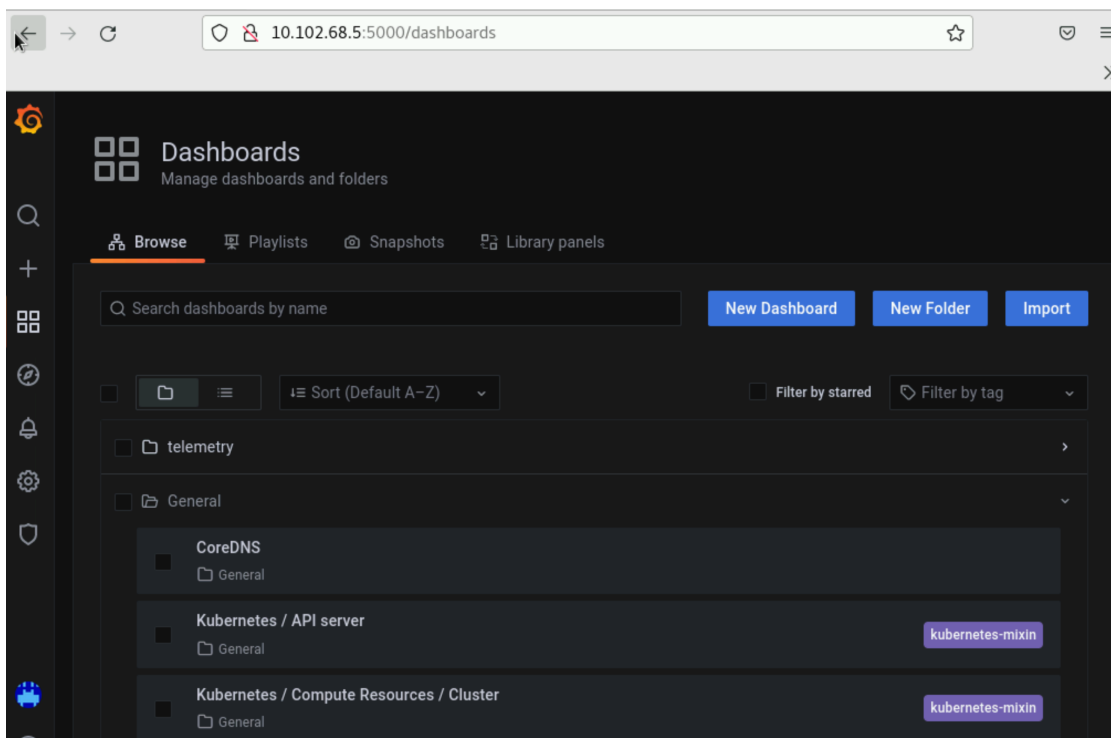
10.102.68.5:5000/dashboards

Dashboards
Manage dashboards and folders

Browse Playlists Snapshots Library panels

Search dashboards by name

New Dashboard New Folder Import

Sort (Default A–Z)

Filter by starred Filter by tag

telemetry

General

CoreDNS
General

Kubernetes / API server
General
kubernetes-mixin

Kubernetes / Compute Resources / Cluster
General
kubernetes-mixin